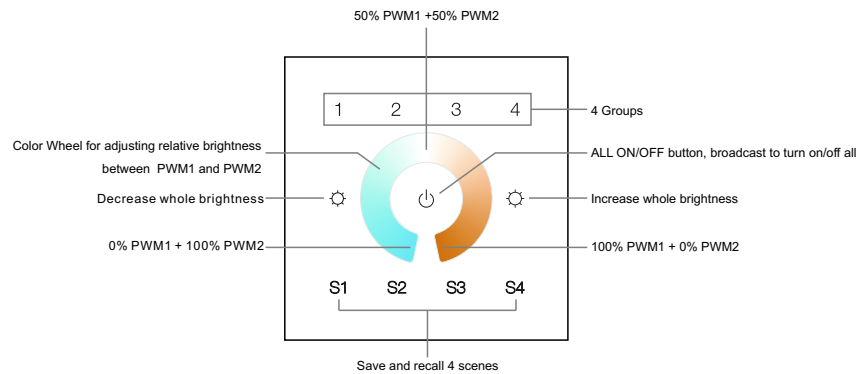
50% PWM1 +50% PWM2

1 2 3 4

4 Groups

Color Wheel for adjusting relative brightness between PWM1 and PWM2

ALL ON/OFF button, broadcast to turn on/off all

Decrease whole brightness

Increase whole brightness

0% PWM1 + 100% PWM2

100% PWM1 + 0% PWM2

S1 S2 S3 S4

Save and recall 4 scenes